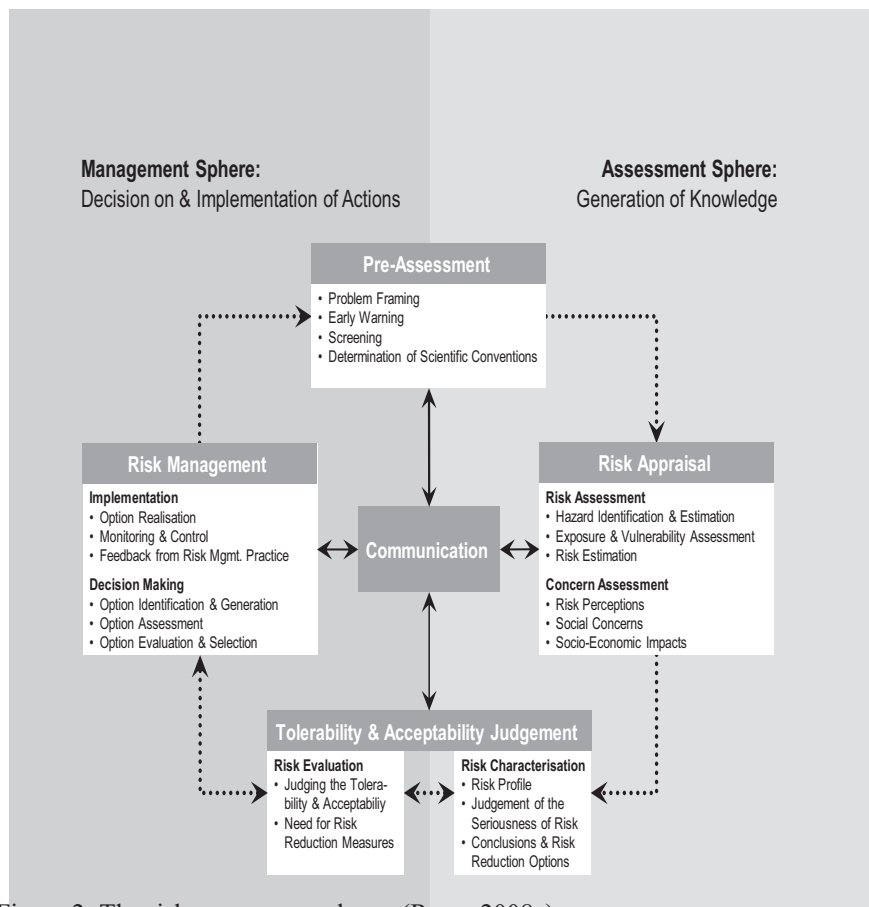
**Management Sphere:**
Decision on & Implementation of Actions

**Assessment Sphere:**
Generation of Knowledge

**Pre-Assessment**
• Problem Framing
• Early Warning
• Screening
• Determination of Scientific Conventions

**Risk Management**
**Implementation**
• Option Realisation
• Monitoring & Control
• Feedback from Risk Mgmt. Practice
**Decision Making**
• Option Identification & Generation
• Option Assessment
• Option Evaluation & Selection

**Communication**

**Risk Appraisal**
**Risk Assessment**
• Hazard Identification & Estimation
• Exposure & Vulnerability Assessment
• Risk Estimation
**Concern Assessment**
• Risk Perceptions
• Social Concerns
• Socio-Economic Impacts

**Tolerability & Acceptability Judgement**
**Risk Evaluation**
• Judging the Tolerability & Acceptabiliy
• Need for Risk Reduction Measures

**Risk Characterisation**
• Risk Profile
• Judgement of the Seriousness of Risk
• Conclusions & Risk Reduction Options

Figure 2: The risk governance scheme (Renn, 2008a)